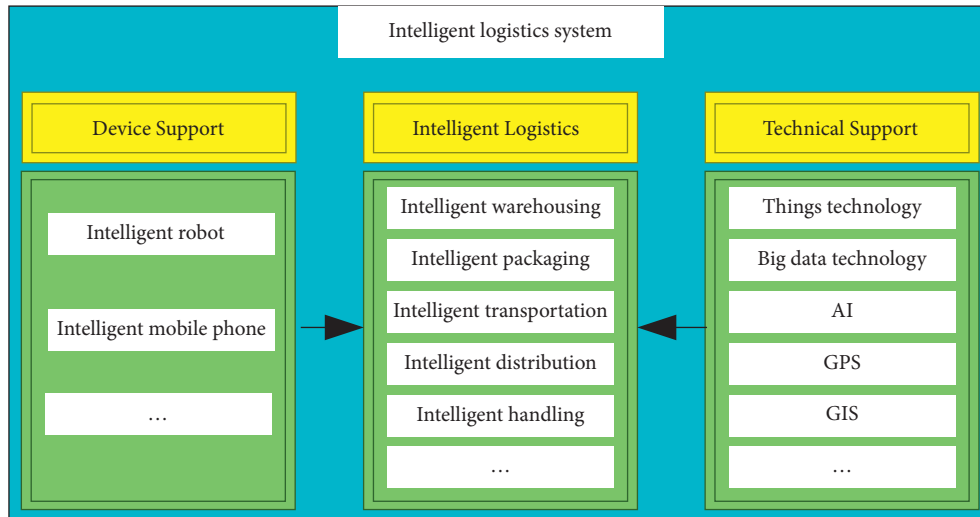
Intelligent logistics system

Device Support

Intelligent robot

Intelligent mobile phone

…

Intelligent Logistics

Intelligent warehousing

Intelligent packaging

Intelligent transportation

Intelligent distribution

Intelligent handling

…

Technical Support

Things technology

Big data technology

AI

GPS

GIS

…